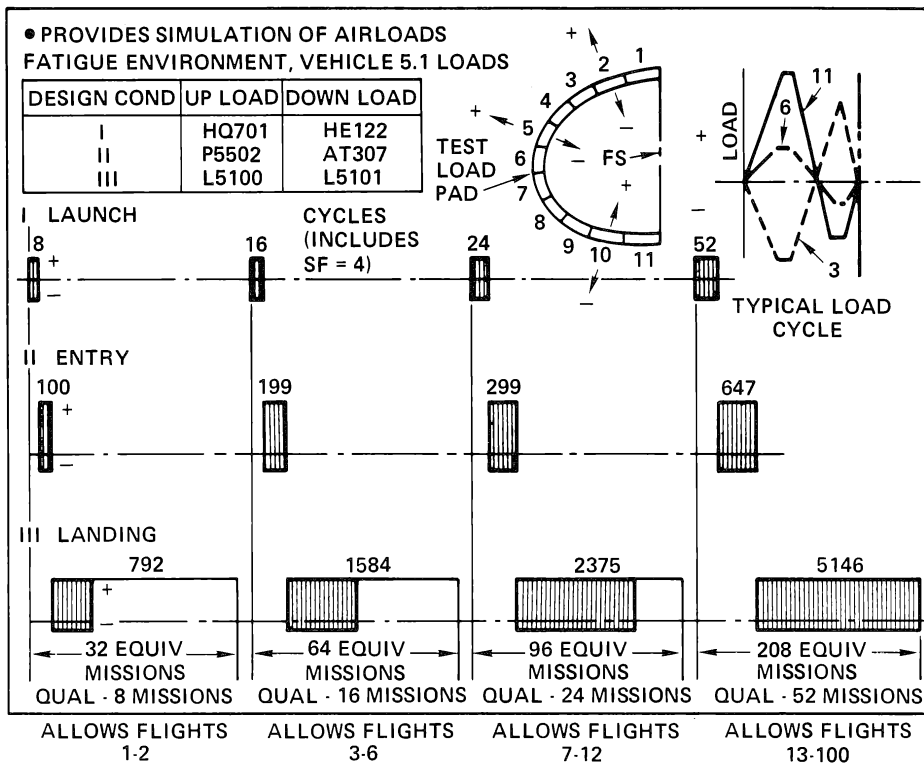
• PROVIDES SIMULATION OF AIRLOADS FATIGUE ENVIRONMENT, VEHICLE 5.1 LOADS

| DESIGN COND | UP LOAD | DOWN LOAD |
|---|---|---|
| I | HQ701 | HE122 |
| II | P5502 | AT307 |
| III | L5100 | L5101 |

TEST LOAD PAD

1 2 3 4 5 6 7 8 9 10 11 + + + – – – FS

LOAD + – 11 6 3

TYPICAL LOAD CYCLE

I LAUNCH

CYCLES (INCLUDES SF = 4)

8 + – 16 24 52

II ENTRY

100 + – 199 299 647

III LANDING

792 + – 1584 2375 5146

32 EQUIV MISSIONS QUAL - 8 MISSIONS

64 EQUIV MISSIONS QUAL - 16 MISSIONS

96 EQUIV MISSIONS QUAL - 24 MISSIONS

208 EQUIV MISSIONS QUAL - 52 MISSIONS

ALLOWS FLIGHTS 1-2

ALLOWS FLIGHTS 3-6

ALLOWS FLIGHTS 7-12

ALLOWS FLIGHTS 13-100